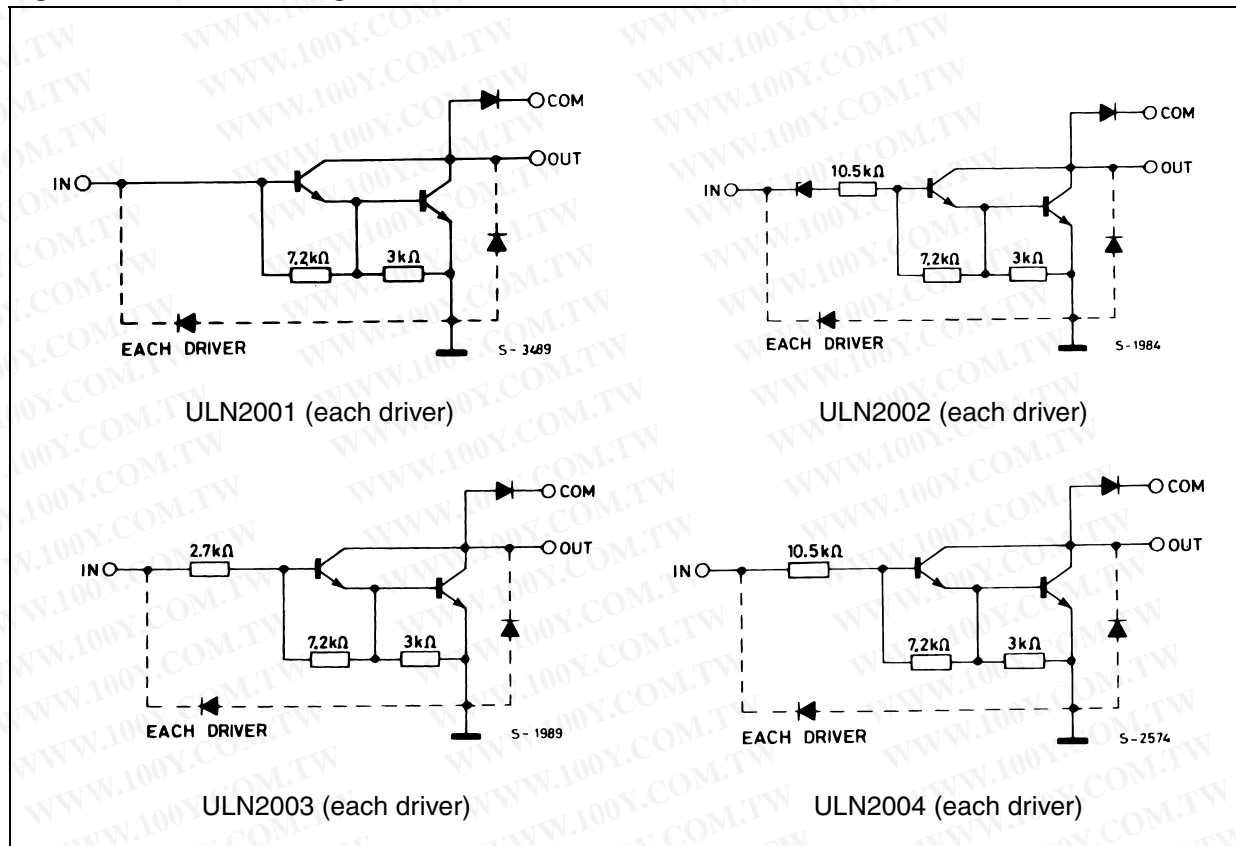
COM

OUT

IN

7,2kΩ

3kΩ

EACH DRIVER

S-3489

ULN2001 (each driver)

COM

OUT

IN

10.5kΩ

7,2kΩ

3kΩ

EACH DRIVER

S-1984

ULN2002 (each driver)

COM

OUT

IN

2.7kΩ

7,2kΩ

3kΩ

EACH DRIVER

S-1989

ULN2003 (each driver)

COM

OUT

IN

10.5kΩ

7,2kΩ

3kΩ

EACH DRIVER

S-2574

ULN2004 (each driver)

WWW.100Y.COM.TW